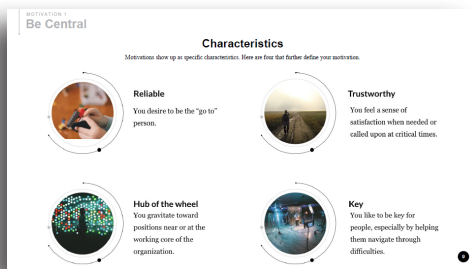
MOTIVATION 1
Be Central

Characteristics

Motivations show up as specific characteristics. Here are four that further define your motivation.

Reliable

You desire to be the "go to" person.

Trustworthy

You feel a sense of satisfaction when needed or called upon at critical times.

Hub of the wheel

You gravitate toward positions near or at the working core of the organization.

Key

You like to be key for people, especially by helping them navigate through difficulties.

9